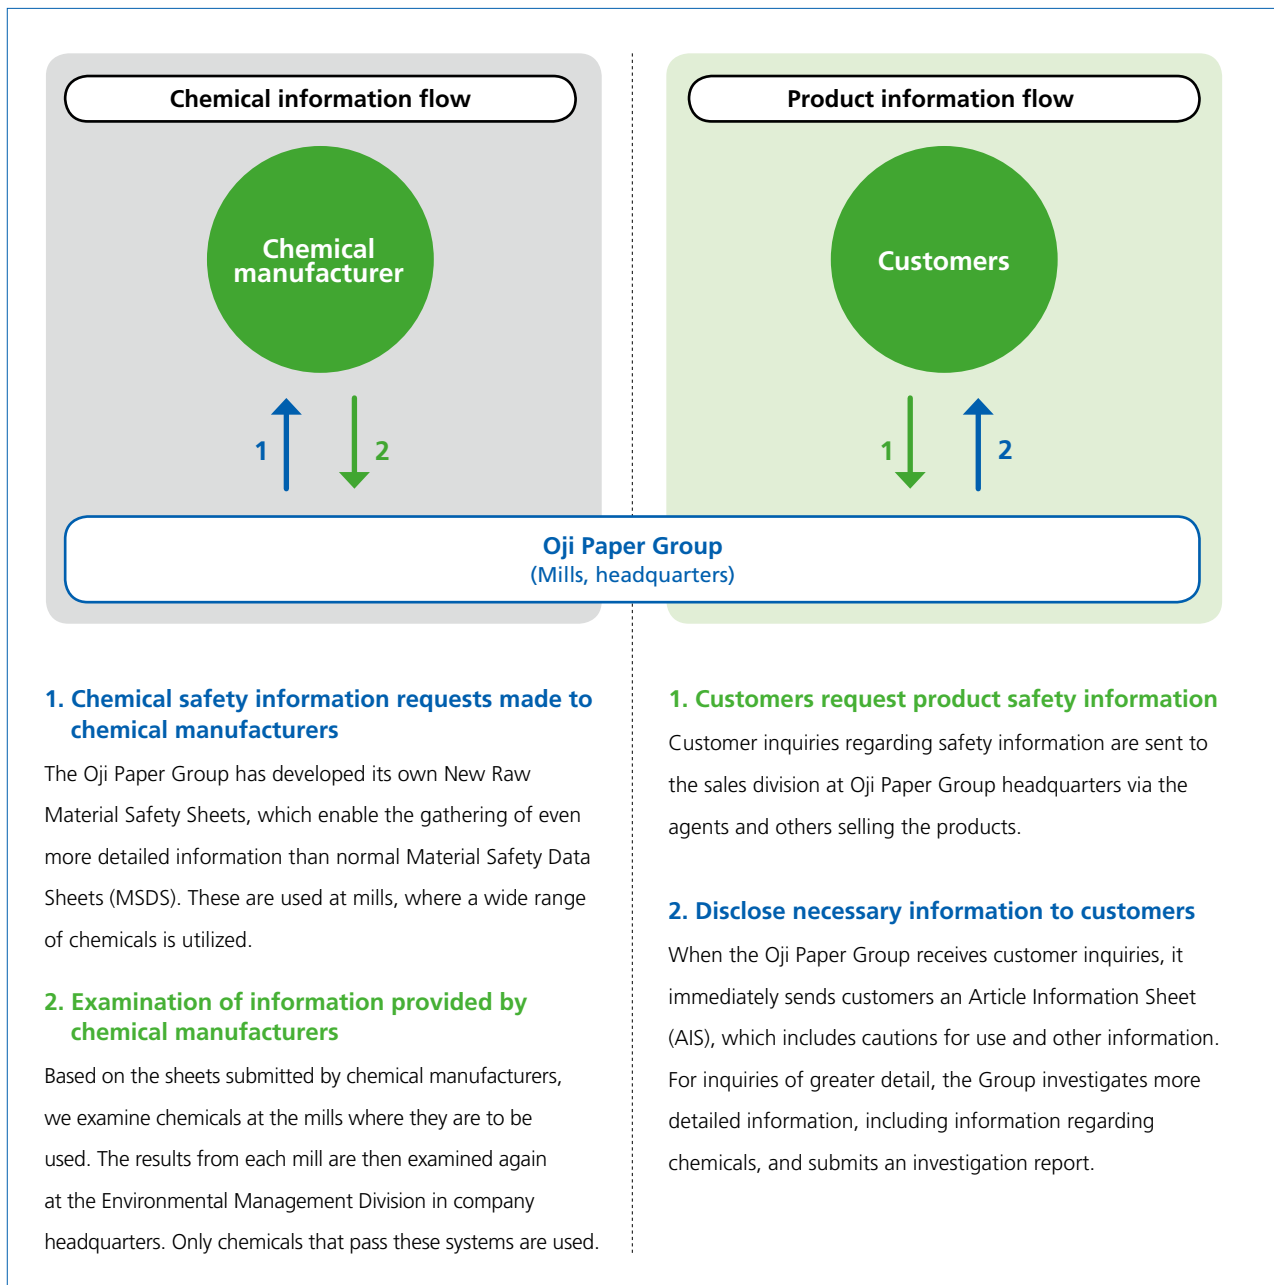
Chemical information flow

Chemical manufacturer

1

2

Product information flow

Customers

1

2

Oji Paper Group
(Mills, headquarters)

1. Chemical safety information requests made to chemical manufacturers

The Oji Paper Group has developed its own New Raw Material Safety Sheets, which enable the gathering of even more detailed information than normal Material Safety Data Sheets (MSDS). These are used at mills, where a wide range of chemicals is utilized.

2. Examination of information provided by chemical manufacturers

Based on the sheets submitted by chemical manufacturers, we examine chemicals at the mills where they are to be used. The results from each mill are then examined again at the Environmental Management Division in company headquarters. Only chemicals that pass these systems are used.

1. Customers request product safety information

Customer inquiries regarding safety information are sent to the sales division at Oji Paper Group headquarters via the agents and others selling the products.

2. Disclose necessary information to customers

When the Oji Paper Group receives customer inquiries, it immediately sends customers an Article Information Sheet (AIS), which includes cautions for use and other information. For inquiries of greater detail, the Group investigates more detailed information, including information regarding chemicals, and submits an investigation report.